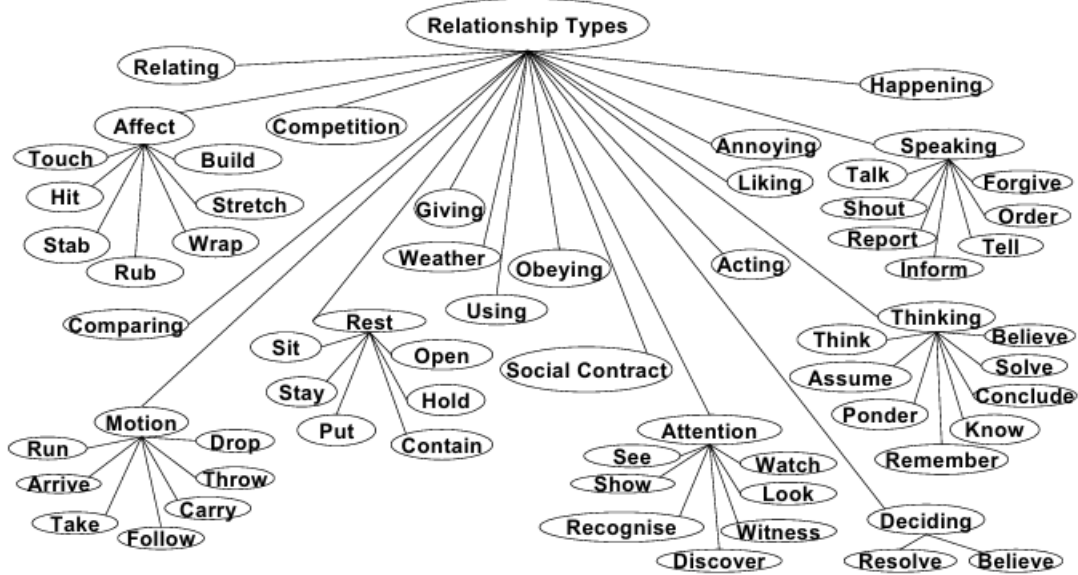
Relationship Types

Relating

Happening

Affect

Touch

Build

Hit

Stretch

Stab

Wrap

Rub

Competition

Annoying

Liking

Speaking

Talk

Forgive

Shout

Order

Report

Tell

Inform

Giving

Weather

Obeying

Using

Acting

Comparing

Rest

Sit

Open

Stay

Hold

Put

Contain

Social Contract

Thinking

Think

Believe

Assume

Solve

Conclude

Ponder

Know

Remember

Motion

Run

Drop

Arrive

Throw

Take

Carry

Follow

Attention

See

Watch

Show

Look

Recognise

Witness

Discover

Deciding

Resolve

Believe